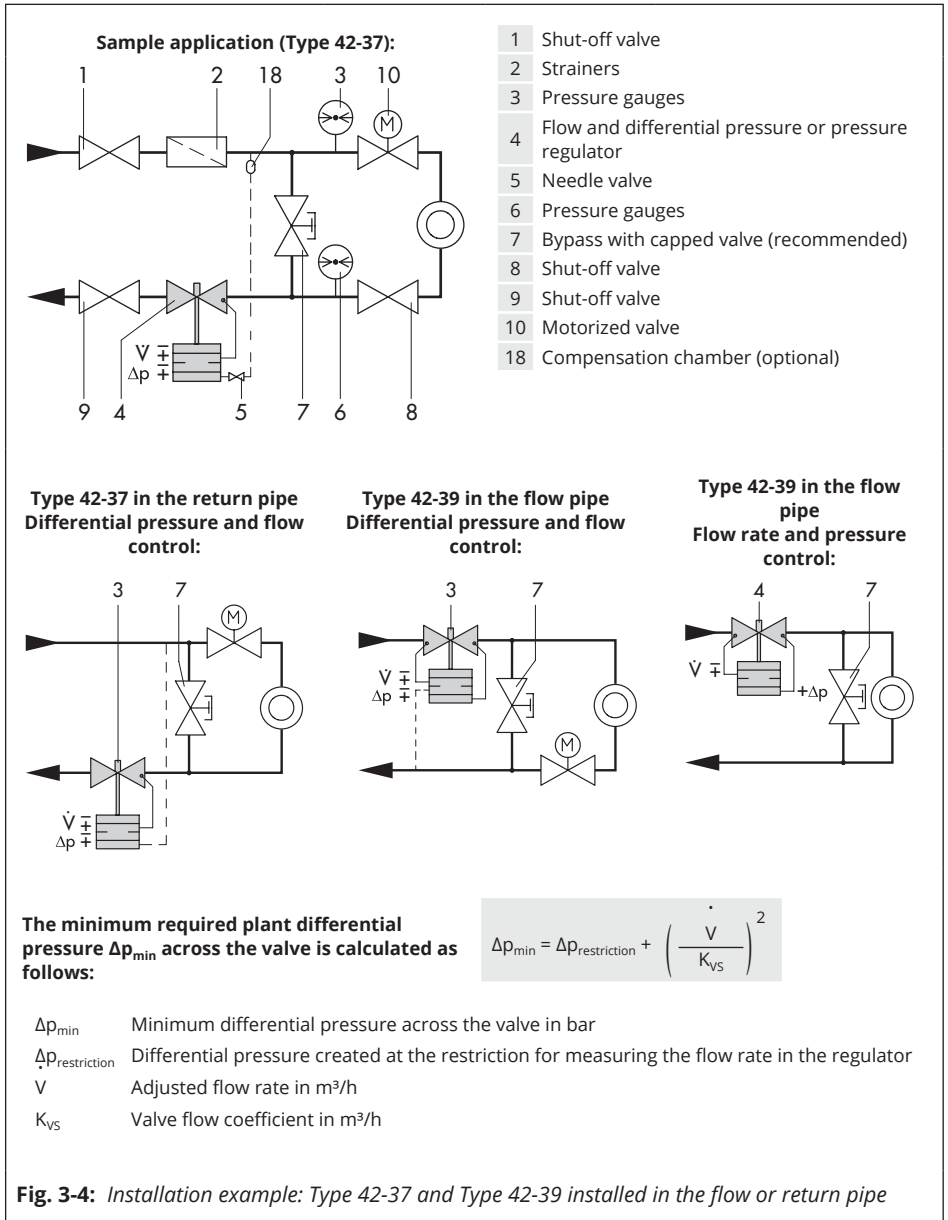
**Sample application (Type 42-37):**

1 2 18 3 10

M

$\dot{V}$ $\mp$
$\Delta p$ $\mp$

9 4 5 7 6 8

| | |
|---|---|
| 1 | Shut-off valve |
| 2 | Strainers |
| 3 | Pressure gauges |
| 4 | Flow and differential pressure or pressure regulator |
| 5 | Needle valve |
| 6 | Pressure gauges |
| 7 | Bypass with capped valve (recommended) |
| 8 | Shut-off valve |
| 9 | Shut-off valve |
| 10 | Motorized valve |
| 18 | Compensation chamber (optional) |

**Type 42-37 in the return pipe Differential pressure and flow control:**

3 7

M

$\dot{V}$ $\mp$
$\Delta p$ $\mp$

**Type 42-39 in the flow pipe Differential pressure and flow control:**

3 7

$\dot{V}$ $\mp$
$\Delta p$ $\mp$

M

**Type 42-39 in the flow pipe Flow rate and pressure control:**

4 7

$\dot{V}$ $\mp$

$+\Delta p$

**The minimum required plant differential pressure $\Delta p_{min}$ across the valve is calculated as follows:**

$\Delta p_{min} = \Delta p_{restriction} + \left( \frac{\dot{V}}{K_{VS}} \right)^2$

$\Delta p_{min}$ Minimum differential pressure across the valve in bar

$\Delta p_{restriction}$ Differential pressure created at the restriction for measuring the flow rate in the regulator

$\dot{V}$ Adjusted flow rate in m³/h

$K_{VS}$ Valve flow coefficient in m³/h

**Fig. 3-4:** *Installation example: Type 42-37 and Type 42-39 installed in the flow or return pipe*